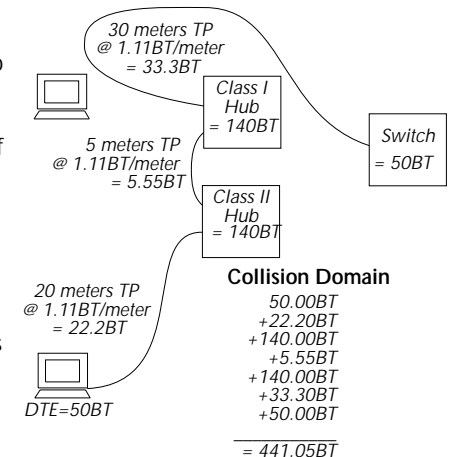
30 meters TP
@ 1.11BT/meter
= 33.3BT

Class I
Hub
= 140BT

Switch
= 50BT

5 meters TP
@ 1.11BT/meter
= 5.55BT

Class II
Hub
= 140BT

20 meters TP
@ 1.11BT/meter
= 22.2BT

DTE=50BT

Collision Domain
50.00BT
+22.20BT
+140.00BT
+5.55BT
+140.00BT
+33.30BT
+50.00BT

= 441.05BT